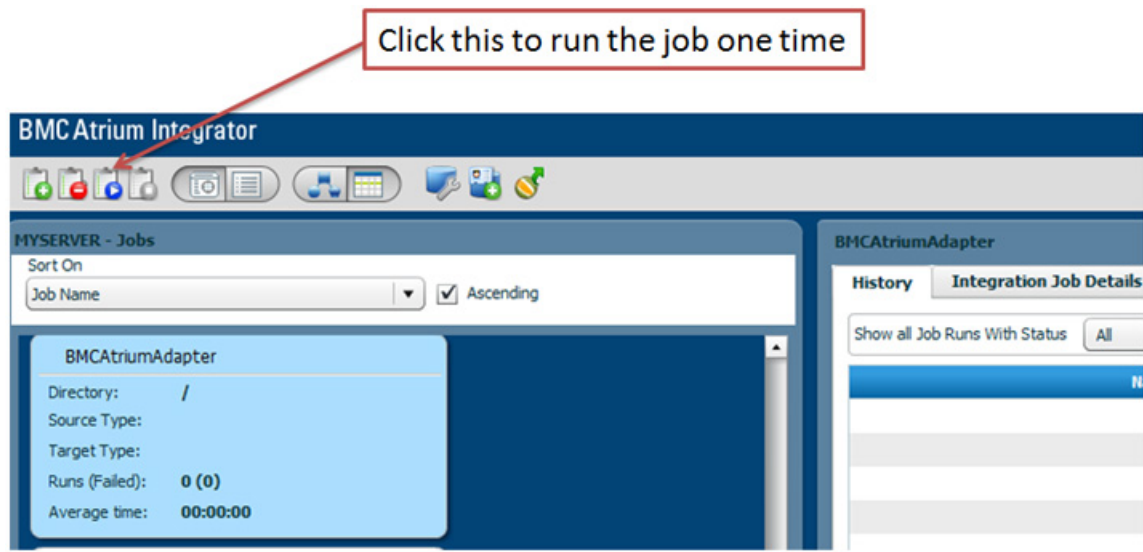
Click this to run the job one time

BMC Atrium Integrator

MYSERVER - Jobs

Sort On

Job Name

Ascending

BMCAtriumAdapter

Directory: /

Source Type:

Target Type:

Runs (Failed): 0 (0)

Average time: 00:00:00

BMCAtriumAdapter

History

Integration Job Details

Show all Job Runs With Status

All

N